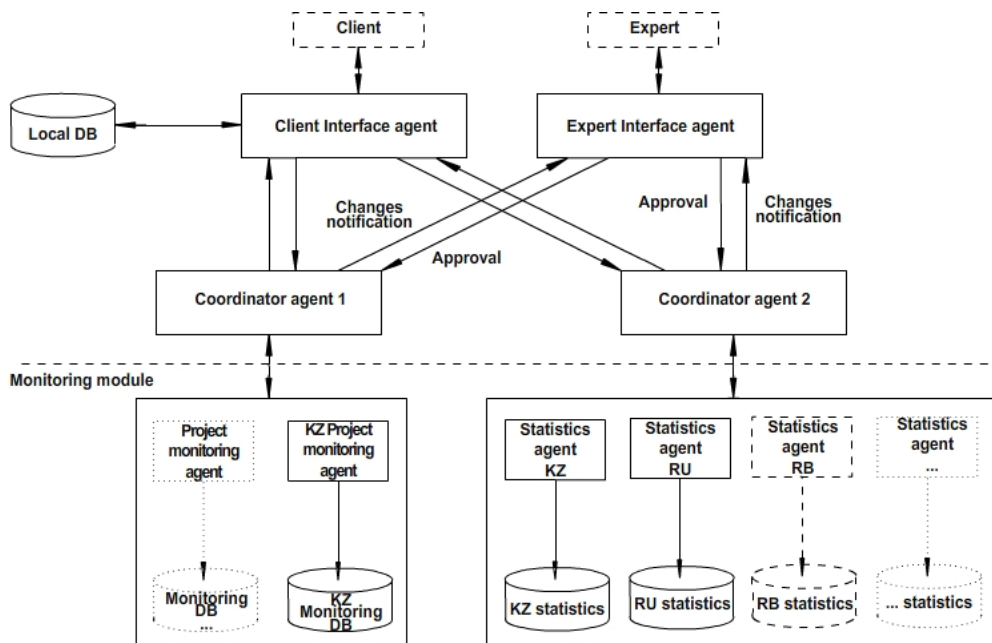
Client

Expert

Local DB

Client Interface agent

Expert Interface agent

Changes notification

Approval

Approval

Changes notification

Coordinator agent 1

Coordinator agent 2

Monitoring module

Project monitoring agent

KZ Project monitoring agent

Statistics agent KZ

Statistics agent RU

Statistics agent RB

Statistics agent ...

Monitoring DB ...

KZ Monitoring DB

KZ statistics

RU statistics

RB statistics

... statistics